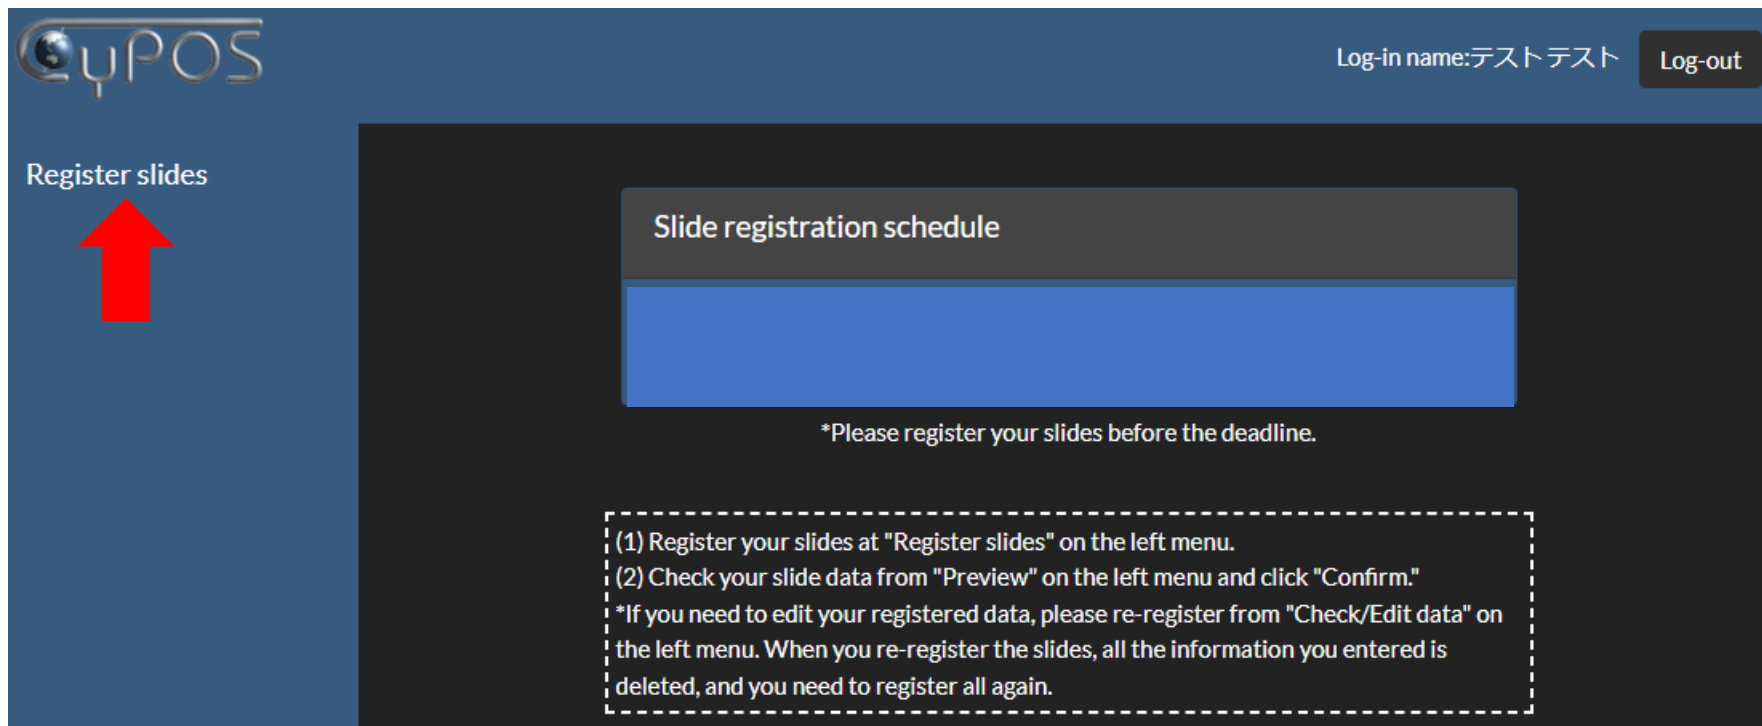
eyPOS

Log-in name:テストテスト

Log-out

Register slides

Slide registration schedule

*Please register your slides before the deadline.

(1) Register your slides at "Register slides" on the left menu.
(2) Check your slide data from "Preview" on the left menu and click "Confirm."
*If you need to edit your registered data, please re-register from "Check/Edit data" on the left menu. When you re-register the slides, all the information you entered is deleted, and you need to register all again.